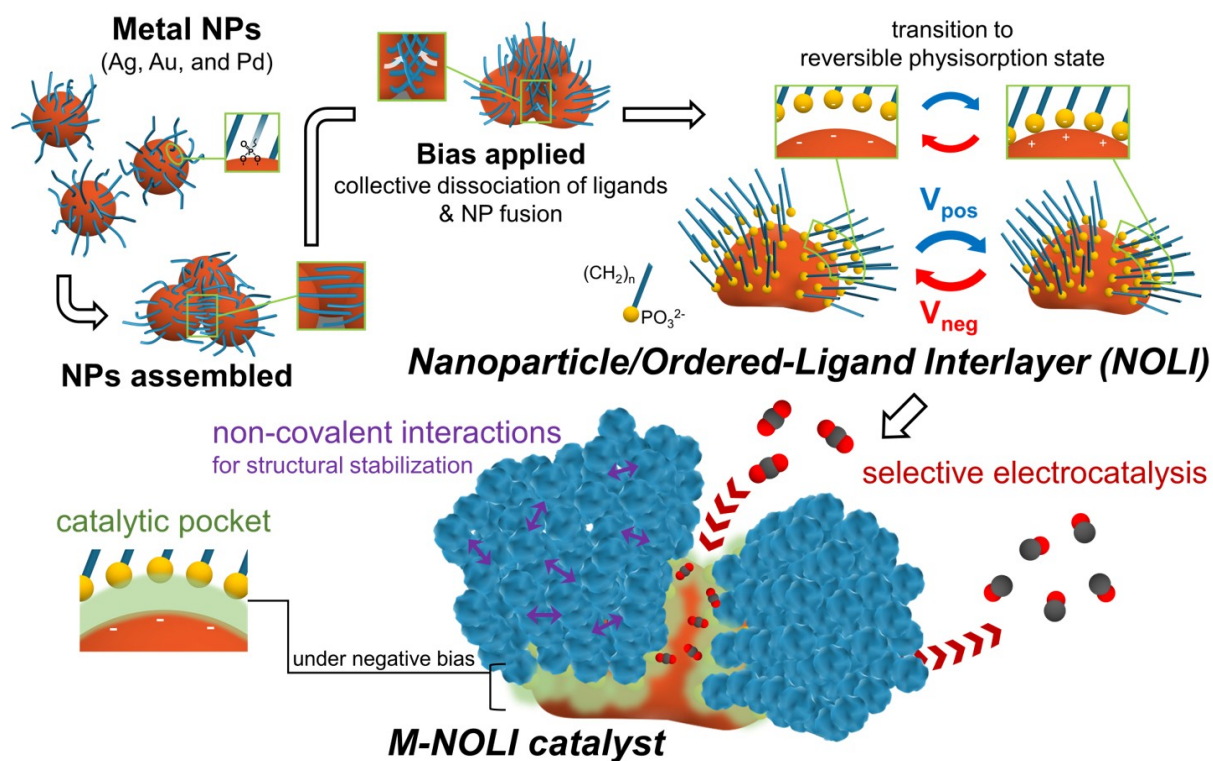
Metal NPs
(Ag, Au, and Pd)

NPs assembled

Bias applied
collective dissociation of ligands & NP fusion

transition to reversible physisorption state

-
-
-

+
+
+

$(CH_2)_n$
$PO_3^{2-}$

$V_{pos}$
$V_{neg}$

Nanoparticle/Ordered-Ligand Interlayer (NOLI)

non-covalent interactions
for structural stabilization

selective electrocatalysis

catalytic pocket

-
-
-

under negative bias

M-NOLI catalyst